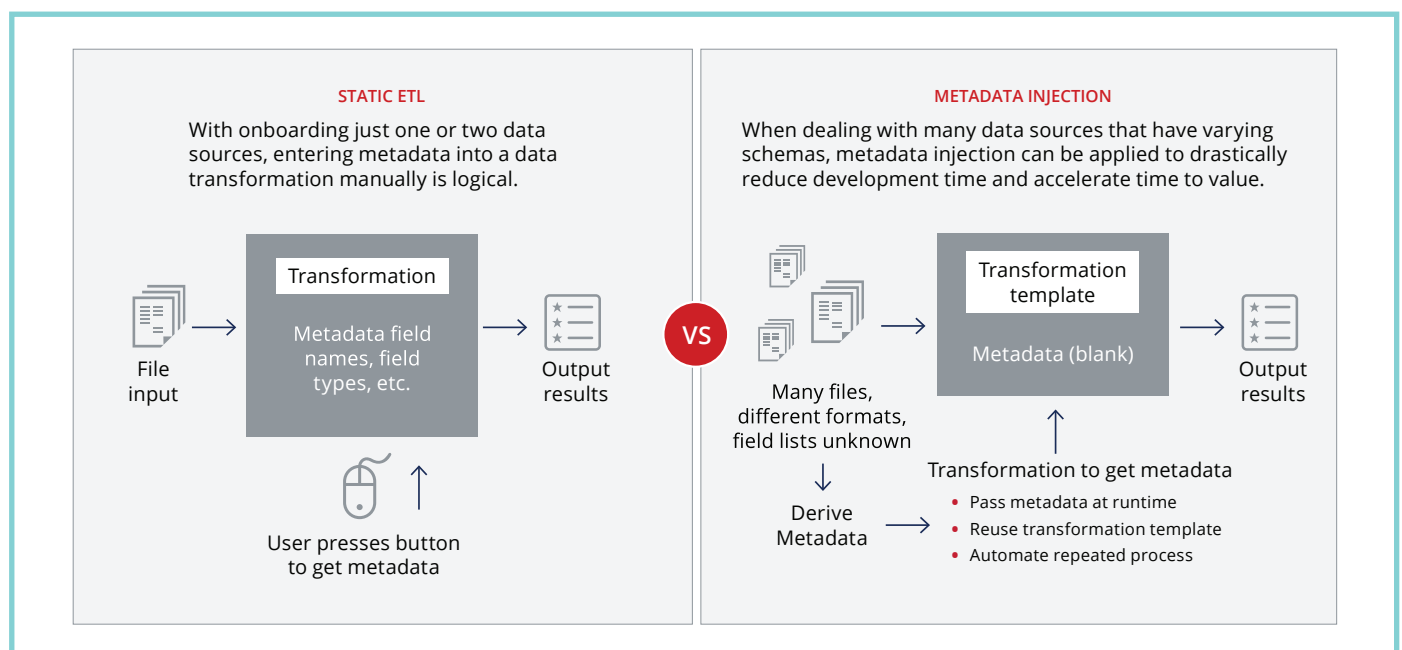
STATIC ETL

With onboarding just one or two data sources, entering metadata into a data transformation manually is logical.

File input

Transformation

Metadata field names, field types, etc.

Output results

User presses button to get metadata

VS

METADATA INJECTION

When dealing with many data sources that have varying schemas, metadata injection can be applied to drastically reduce development time and accelerate time to value.

Many files, different formats, field lists unknown

Transformation template

Metadata (blank)

Output results

Derive Metadata

Transformation to get metadata

- Pass metadata at runtime
- Reuse transformation template
- Automate repeated process